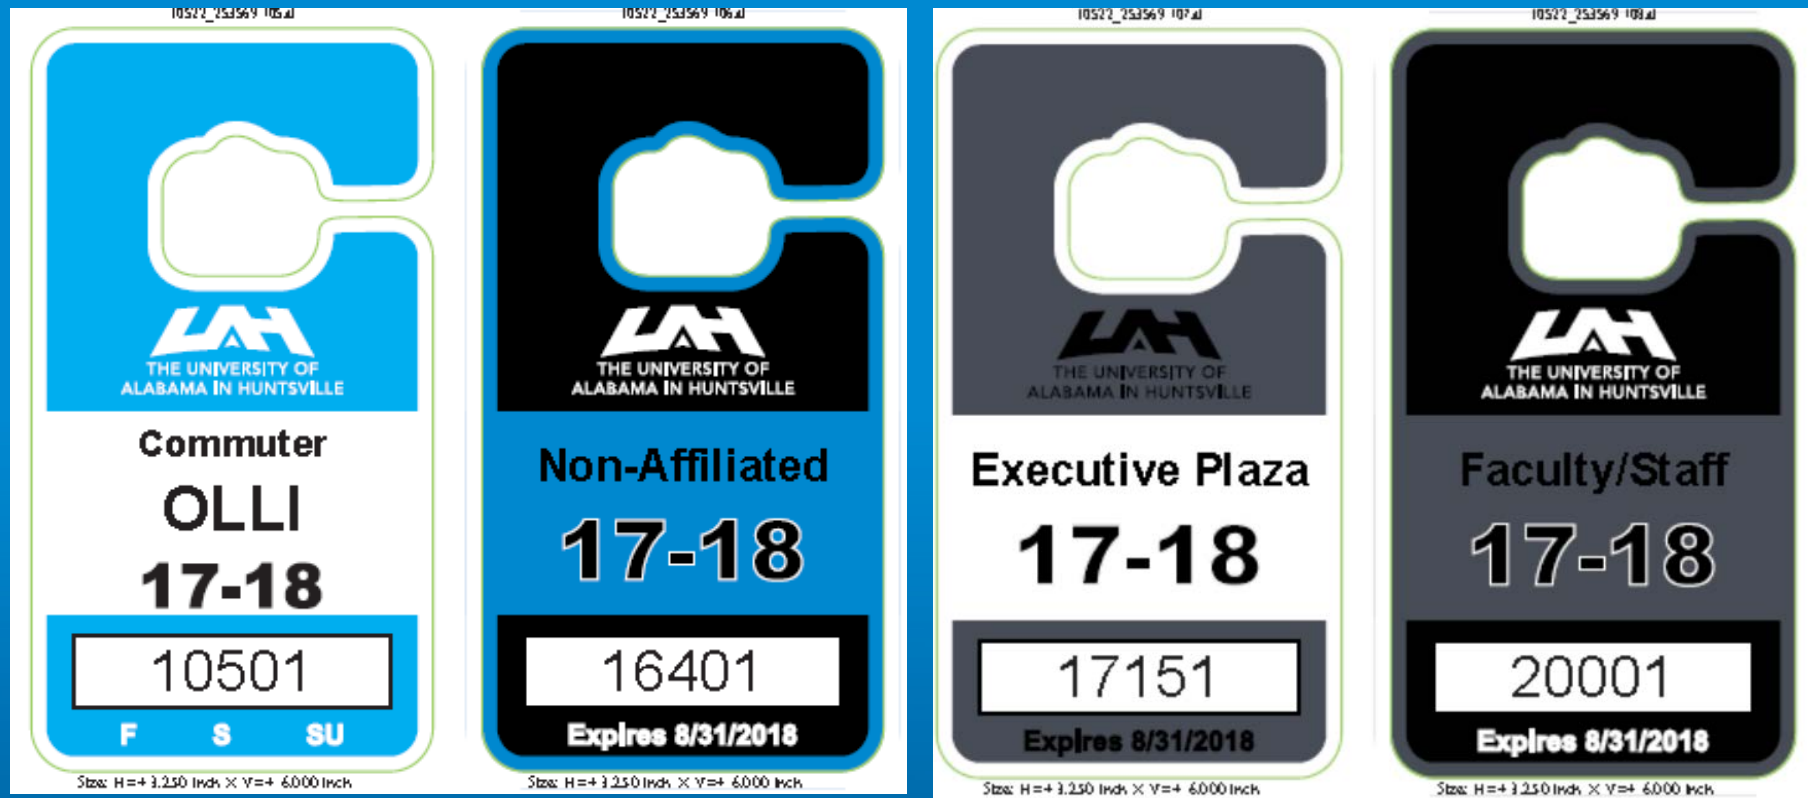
10522_253569 105.ai

UAH
THE UNIVERSITY OF ALABAMA IN HUNTSVILLE

Commuter
OLLI
17-18
10501
F S SU

Size: H=+ 3.250 Inch X V=+ 6.000 Inch

10522_253569 106.ai

UAH
THE UNIVERSITY OF ALABAMA IN HUNTSVILLE

Non-Affiliated
17-18
16401
Expires 8/31/2018

Size: H=+ 3.250 Inch X V=+ 6.000 Inch

10522_253569 107.ai

UAH
THE UNIVERSITY OF ALABAMA IN HUNTSVILLE

Executive Plaza
17-18
17151
Expires 8/31/2018

Size: H=+ 3.250 Inch X V=+ 6.000 Inch

10522_253569 108.ai

UAH
THE UNIVERSITY OF ALABAMA IN HUNTSVILLE

Faculty/Staff
17-18
20001
Expires 8/31/2018

Size: H=+ 3.250 Inch X V=+ 6.000 Inch